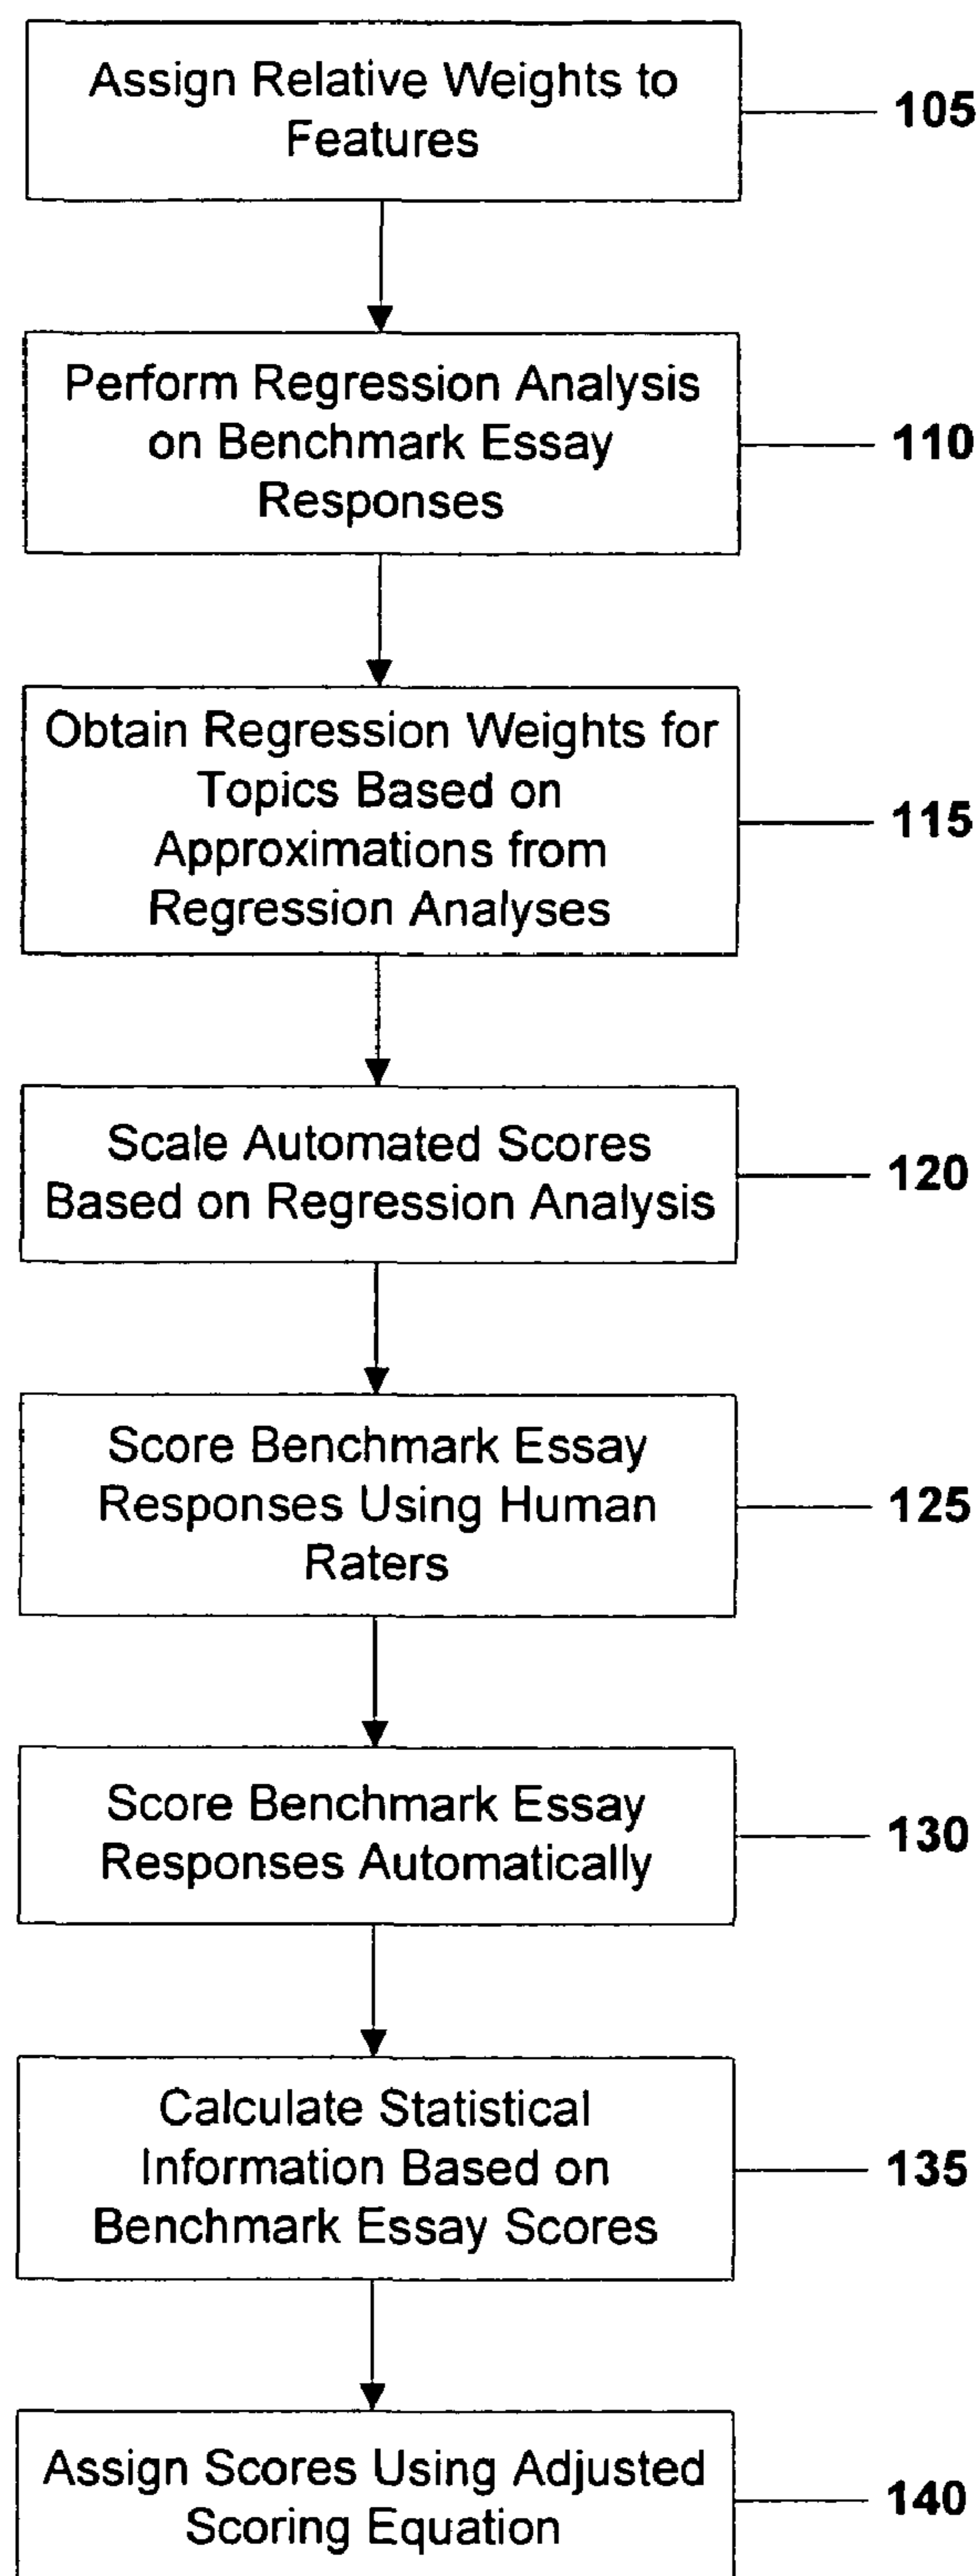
Assign Relative Weights to Features

105

Perform Regression Analysis on Benchmark Essay Responses

110

Obtain Regression Weights for Topics Based on Approximations from Regression Analyses

115

Scale Automated Scores Based on Regression Analysis

120

Score Benchmark Essay Responses Using Human Raters

125

Score Benchmark Essay Responses Automatically

130

Calculate Statistical Information Based on Benchmark Essay Scores

135

Assign Scores Using Adjusted Scoring Equation

140